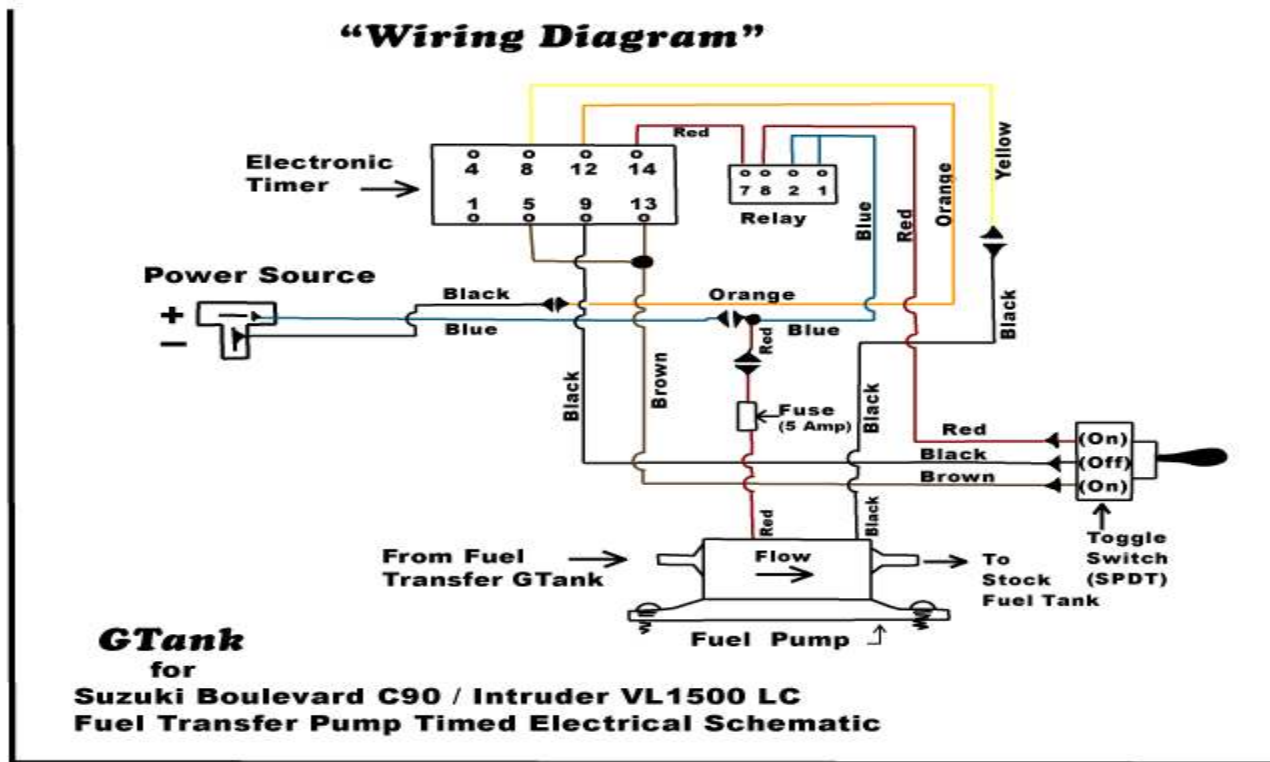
"Wiring Diagram"

Electronic Timer

4 8 12 14

1 5 9 13

Red

7 8 2 1

Relay

Yellow

Orange

Red

Blue

Power Source

+

–

Black

Orange

Blue

Blue

Red

Black

Black

Brown

Fuse (5 Amp)

Black

Red

Black

Brown

(On)

(Off)

(On)

Toggle Switch (SPDT)

Red

Black

From Fuel Transfer GTank

Flow

To Stock Fuel Tank

Fuel Pump

GTank
for
Suzuki Boulevard C90 / Intruder VL1500 LC
Fuel Transfer Pump Timed Electrical Schematic